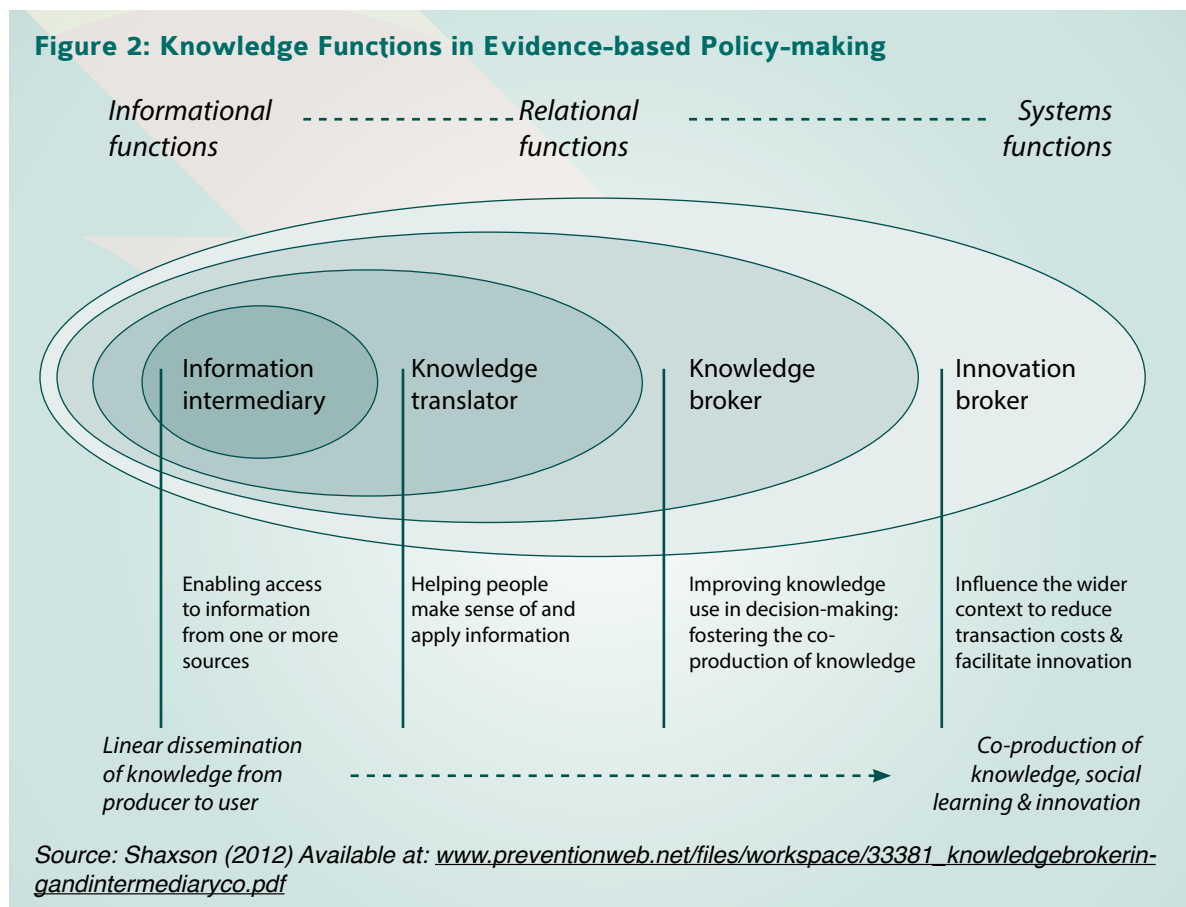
Figure 2: Knowledge Functions in Evidence-based Policy-making

Informational functions

Relational functions

Systems functions

Information intermediary

Knowledge translator

Knowledge broker

Innovation broker

Enabling access to information from one or more sources

Helping people make sense of and apply information

Improving knowledge use in decision-making: fostering the co-production of knowledge

Influence the wider context to reduce transaction costs & facilitate innovation

Linear dissemination of knowledge from producer to user

Co-production of knowledge, social learning & innovation

Source: Shaxson (2012) Available at: www.preventionweb.net/files/workspace/33381_knowledgebrokeringandintermediaryco.pdf